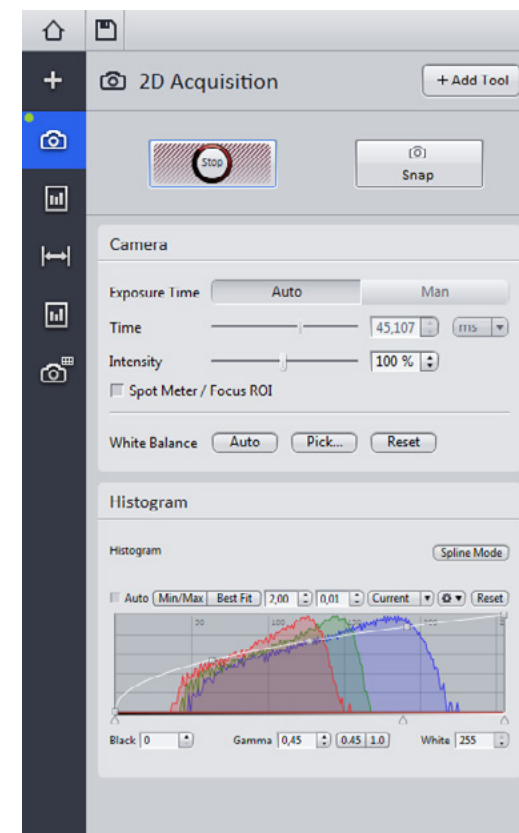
2D Acquisition

+ Add Tool

Stop

Snap

Camera

Exposure Time | Auto | Man

Time 45,107 ms

Intensity 100 %

Spot Meter / Focus ROI

White Balance Auto Pick... Reset

Histogram

Histogram

Spline Mode

Auto Min/Max Best Fit 2,00 0,01 Current Reset

50 100 150 200

Black 0 Gamma 0,45 0.45 1.0 White 255